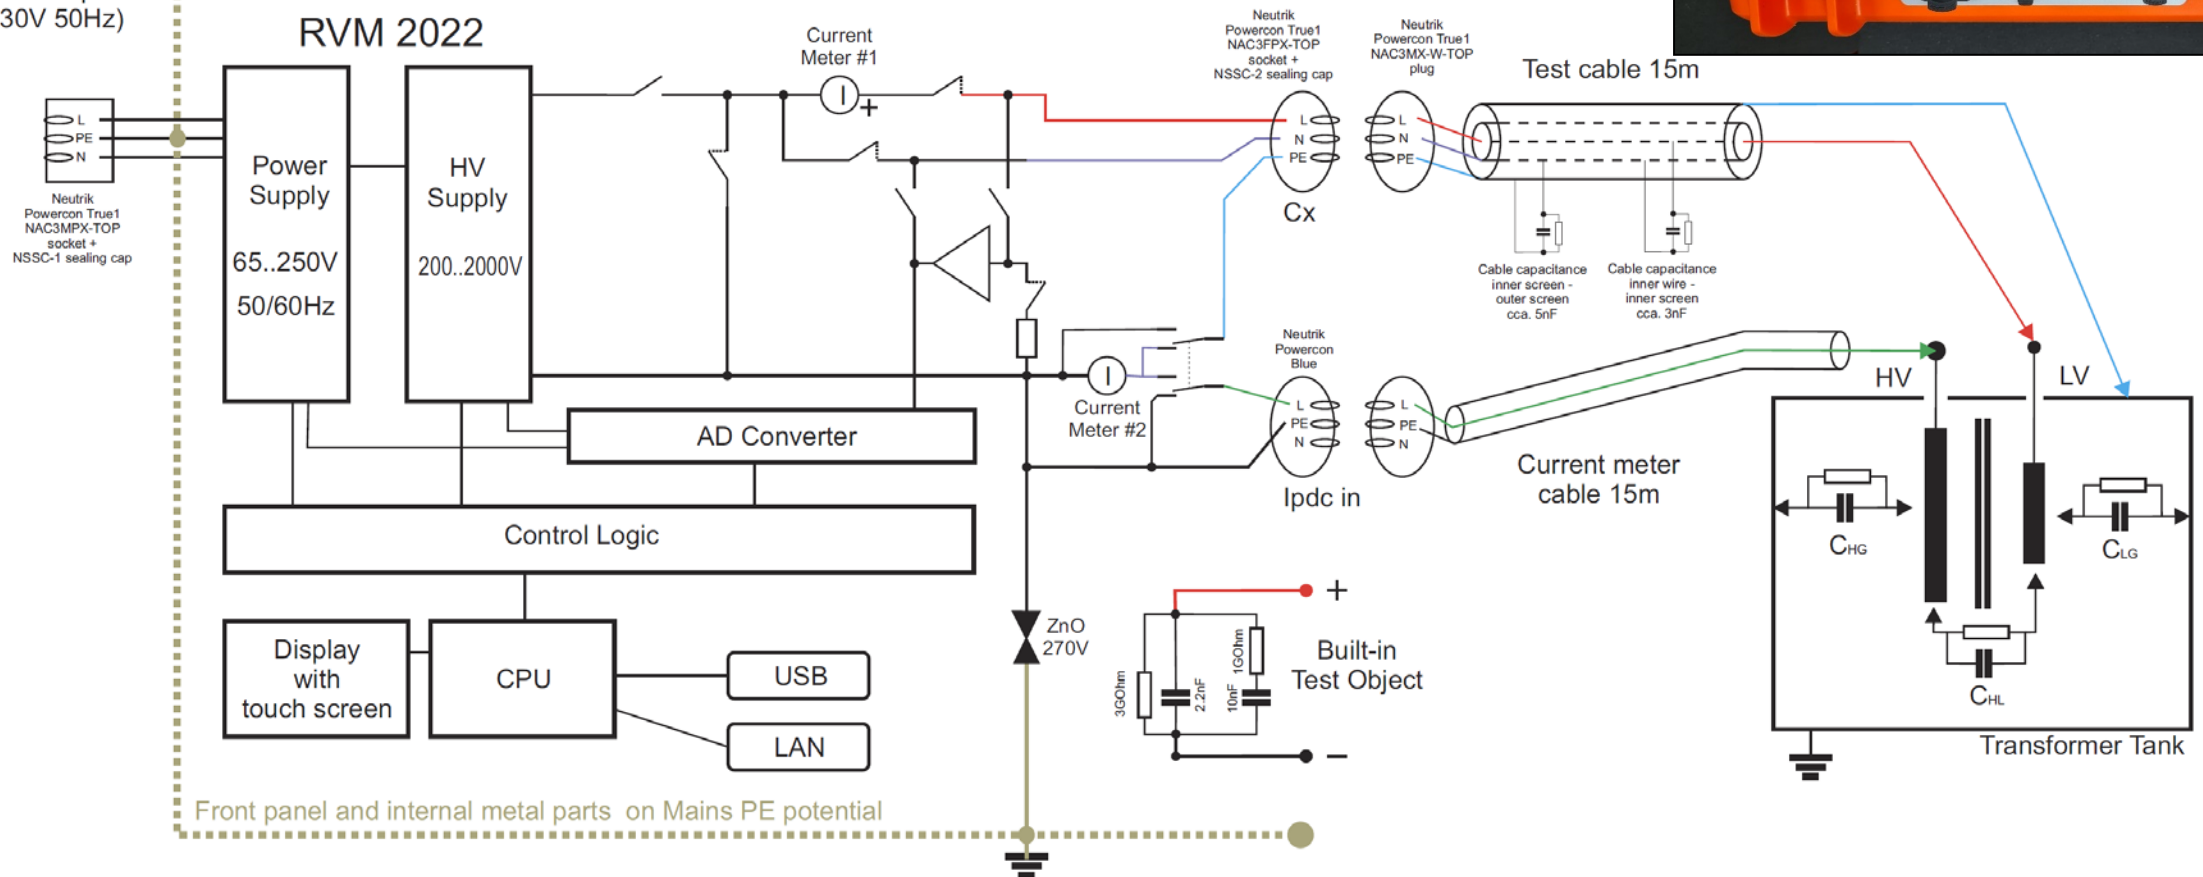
30V 50Hz)

RVM 2022

L
PE
N

Neutrik Powercon True1 NAC3MPX-TOP socket + NSSC-1 sealing cap

Power Supply

65..250V

50/60Hz

HV Supply

200..2000V

Current Meter #1

Neutrik Powercon True1 NAC3FPX-TOP socket + NSSC-2 sealing cap

L
N
PE

Cx

Neutrik Powercon True1 NAC3MX-W-TOP plug

L
N
PE

Test cable 15m

Cable capacitance inner screen - outer screen cca. 5nF

Cable capacitance inner wire - inner screen cca. 3nF

Neutrik Powercon Blue

L
PE
N

Ipdc in

L
PE
N

Current Meter #2

Current meter cable 15m

HV

LV

$C_{HG}$

$C_{LG}$

$C_{HL}$

Transformer Tank

AD Converter

Control Logic

Display with touch screen

CPU

USB

LAN

ZnO 270V

+

3GOhm

2.2nF

1GOhm

10nF

Built-in Test Object

–

Front panel and internal metal parts on Mains PE potential